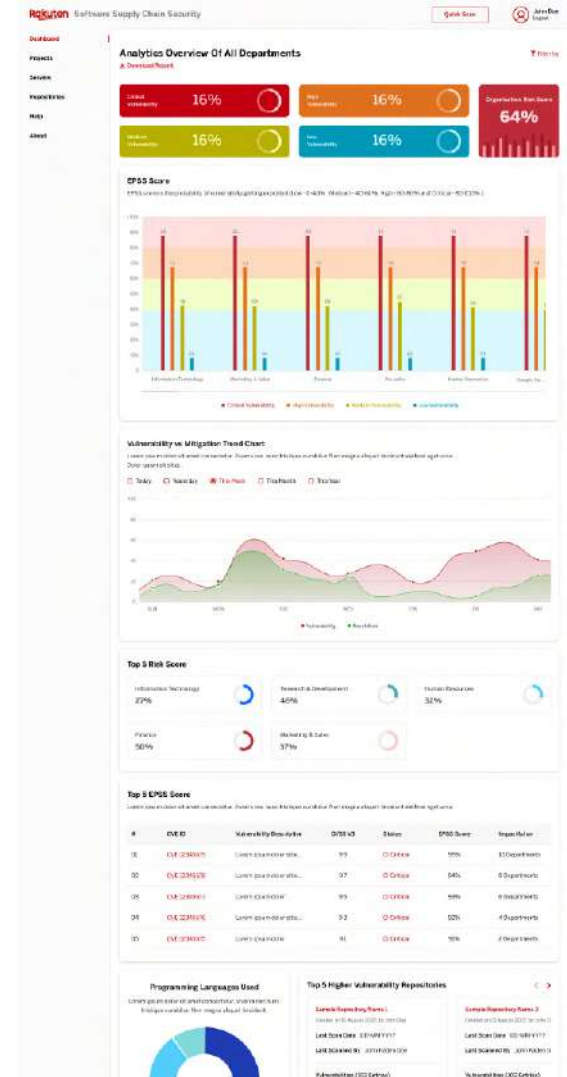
Rakuten Software Supply Chain Security

Quick Scan

John Doe
Logout

Dashboard
Projects
Services
Repositories
Help
About

Analytics Overview Of All Departments

Download Report

Filter by

Critical Vulnerability 16%

High Vulnerability 16%

Organization Risk Score 64%

Medium Vulnerability 16%

Low Vulnerability 16%

EPSS Score

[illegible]

Information Technology
Marketing & Sales
Finance
Research
Human Resources
Google Inc

Critical Vulnerability
High Vulnerability
Medium Vulnerability
Low Vulnerability

Vulnerability vs Mitigation Trend Chart

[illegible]

Today
Yesterday
This Week
This Month
This Year

Vulnerability
Resolution

Top 5 Risk Score

Information Technology 27%

Research & Development 46%

Human Resources 32%

Finance 50%

Marketing & Sales 37%

Top 5 EPSS Score

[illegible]

| # | CVE ID | Vulnerability Description | CVSS V3 | Status | EPSS Score | Impact Rate |
|---|---|---|---|---|---|---|
| 01 | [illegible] | Lorem ipsum dolor sit... | 9.9 | Critical | 55% | 10 Departments |
| 02 | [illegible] | Lorem ipsum dolor sit... | 9.7 | Critical | 54% | 8 Departments |
| 03 | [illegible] | Lorem ipsum dolor | 9.5 | Critical | 53% | 6 Departments |
| 04 | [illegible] | Lorem ipsum dolor sit... | 9.2 | Critical | 52% | 4 Departments |
| 05 | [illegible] | Lorem ipsum dolor | 9.1 | Critical | 51% | 2 Departments |

Programming Languages Used

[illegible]

Top 5 Higher Vulnerability Repositories

Sample Repository Name 1
Last Scan Date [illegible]
Last Scanned By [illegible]
Vulnerabilities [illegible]

Sample Repository Name 2
Last Scan Date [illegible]
Last Scanned By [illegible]
Vulnerabilities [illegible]